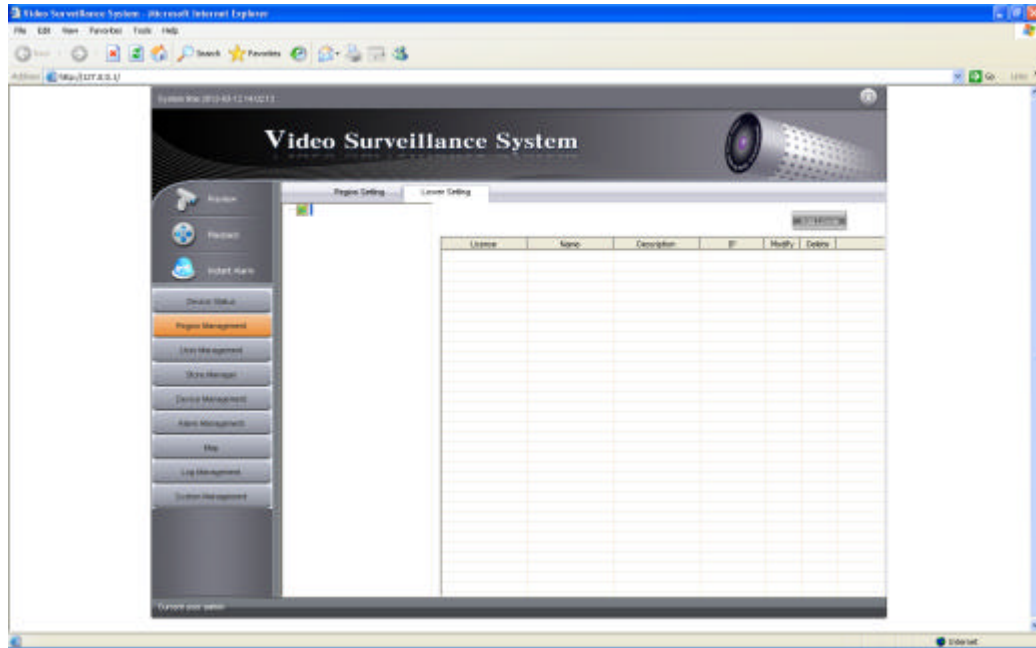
Video Surveillance System - Microsoft Internet Explorer

File Edit View Favorites Tools Help

Back Search Favorites

Address http://127.0.0.1/

Go Links

System time:2012-03-12 14:02:13

Video Surveillance System

Preview

Playback

Instant Alarm

Device Status

Region Management

User Management

Store Manager

Device Management

Alarm Management

Map

Log Management

System Management

Region Setting

License Setting

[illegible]

| License | Name | Description | IP | Modify | Delete |
|---|---|---|---|---|---|

Current user: admin

Internet